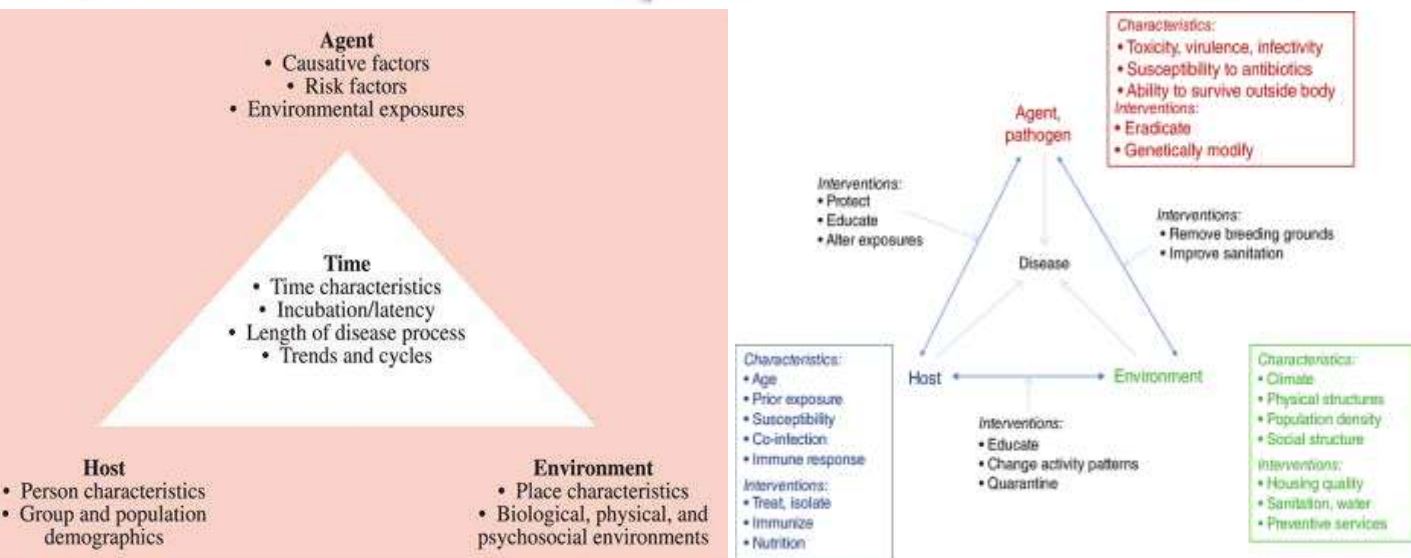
Agent
• Causative factors
• Risk factors
• Environmental exposures

Time
• Time characteristics
• Incubation/latency
• Length of disease process
• Trends and cycles

Host
• Person characteristics
• Group and population demographics

Environment
• Place characteristics
• Biological, physical, and psychosocial environments

Characteristics:
• Toxicity, virulence, infectivity
• Susceptibility to antibiotics
• Ability to survive outside body
Interventions:
• Eradicate
• Genetically modify

Agent, pathogen

Interventions:
• Protect
• Educate
• Alter exposures

Interventions:
• Remove breeding grounds
• Improve sanitation

Disease

Characteristics:
• Age
• Prior exposure
• Susceptibility
• Co-infection
• Immune response
Interventions:
• Treat, isolate
• Immunize
• Nutrition

Host

Environment

Interventions:
• Educate
• Change activity patterns
• Quarantine

Characteristics:
• Climate
• Physical structures
• Population density
• Social structure
Interventions:
• Housing quality
• Sanitation, water
• Preventive services